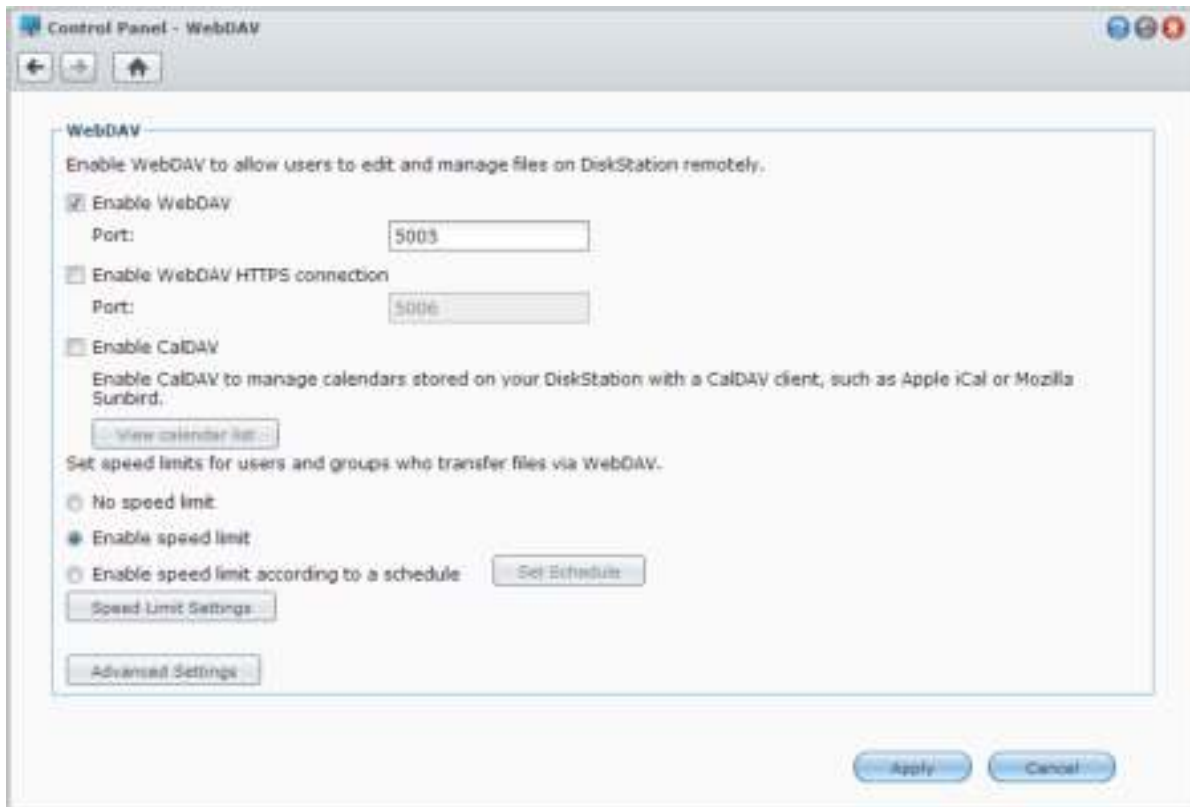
Control Panel - WebDAV

WebDAV

Enable WebDAV to allow users to edit and manage files on DiskStation remotely.

Enable WebDAV

Port: 5005

Enable WebDAV HTTPS connection

Port: 5006

Enable CalDAV

Enable CalDAV to manage calendars stored on your DiskStation with a CalDAV client, such as Apple iCal or Mozilla Sunbird.

View calendar list

Set speed limits for users and groups who transfer files via WebDAV.

No speed limit

Enable speed limit

Enable speed limit according to a schedule

Set Schedule

Speed Limit Settings

Advanced Settings

Apply

Cancel